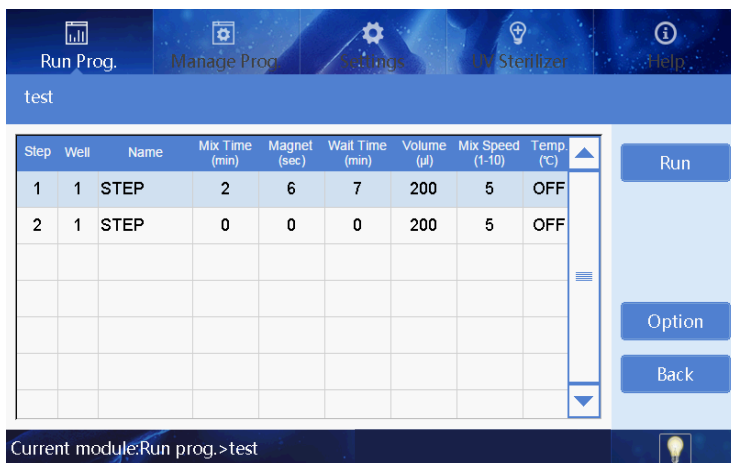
Run Prog. Manage Prog. Settings UV Sterilizer Help

test

| Step | Well | Name | Mix Time (min) | Magnet (sec) | Wait Time (min) | Volume (μl) | Mix Speed (1-10) | Temp. (℃) |
|---|---|---|---|---|---|---|---|---|
| 1 | 1 | STEP | 2 | 6 | 7 | 200 | 5 | OFF |
| 2 | 1 | STEP | 0 | 0 | 0 | 200 | 5 | OFF |
| | | | | | | | | |
| | | | | | | | | |
| | | | | | | | | |
| | | | | | | | | |

Run

Option

Back

Current module:Run prog.>test